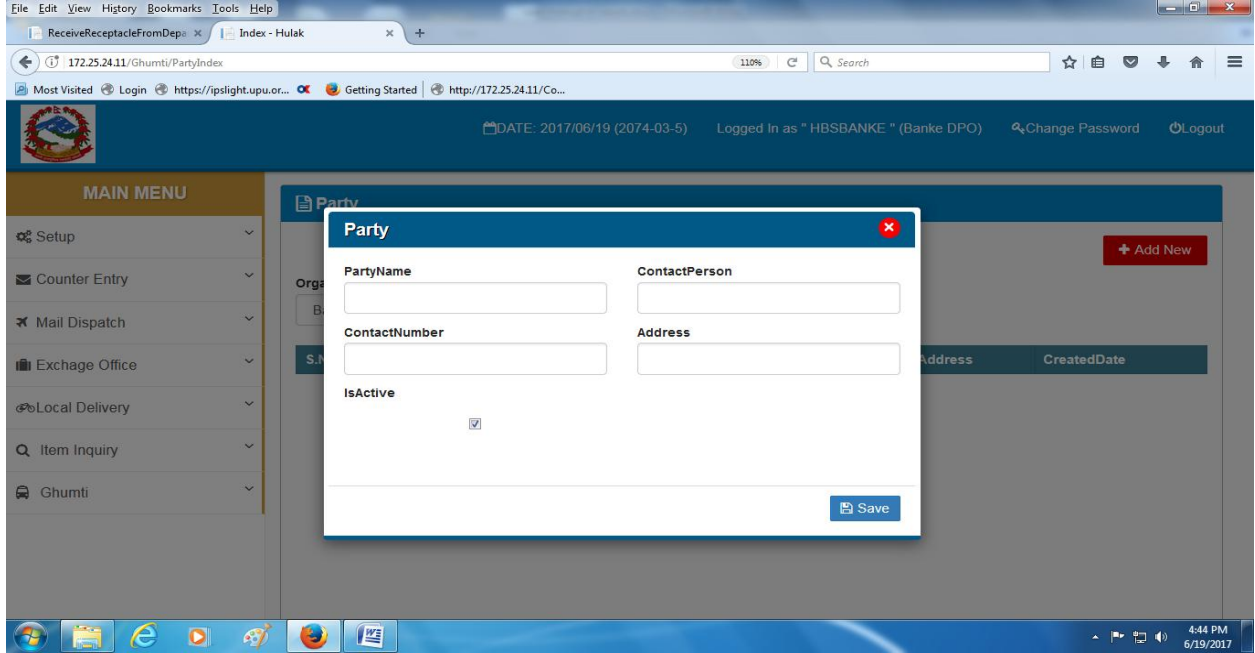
File Edit View History Bookmarks Tools Help

ReceiveReceptacleFromDepa × | Index - Hulak × +

172.25.24.11/Ghumti/PartyIndex

110% | Search

Most Visited | Login | https://ipslight.upu.or... | Getting Started | http://172.25.24.11/Co...

DATE: 2017/06/19 (2074-03-5) Logged In as " HBSBANKE " (Banke DPO) Change Password Logout

MAIN MENU

Setup

Counter Entry

Mail Dispatch

Exchage Office

Local Delivery

Item Inquiry

Ghumti

Party

Add New

Orga

B

S.N

Address

CreatedDate

Party

PartyName

ContactPerson

ContactNumber

Address

IsActive

Save

4:44 PM
6/19/2017